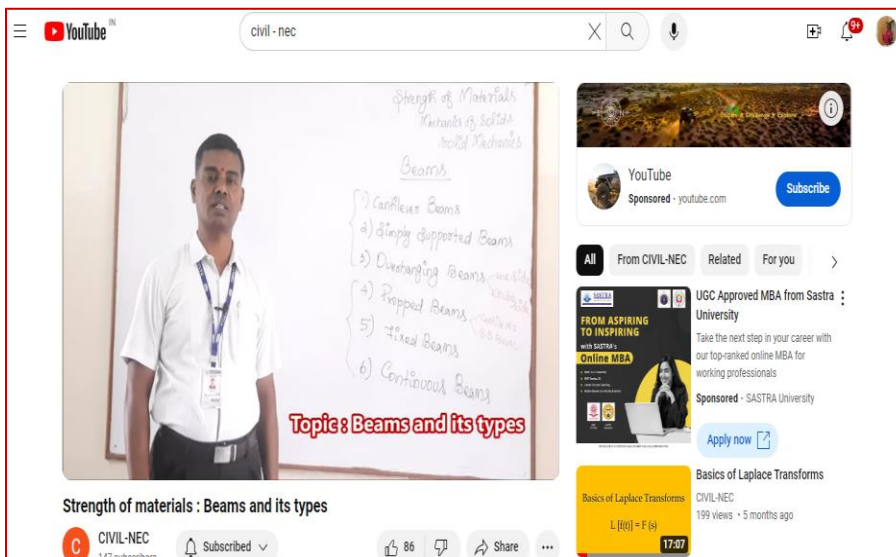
YouTube IN

civil - nec

9+

Strength of Materials
Mechanics of Solids
Solid Mechanics

Beams

1) Cantilever Beams
2) Simply Supported Beams
3) Overhanging Beams
4) Propped Beams
5) Fixed Beams
6) Continuous Beams

Topic : Beams and its types

Strength of materials : Beams and its types

C CIVIL-NEC
147 subscribers

Subscribed

86

Share

...

YouTube
Sponsored · youtube.com

Subscribe

All From CIVIL-NEC Related For you

SASTRA
FROM ASPIRING TO INSPIRING
with SASTRA's Online MBA

UGC Approved MBA from Sastra University
Take the next step in your career with our top-ranked online MBA for working professionals
Sponsored · SASTRA University

Apply now

Basics of Laplace Transforms
$L[f(t)] = F(s)$
17:07

Basics of Laplace Transforms
CIVIL-NEC
199 views · 5 months ago